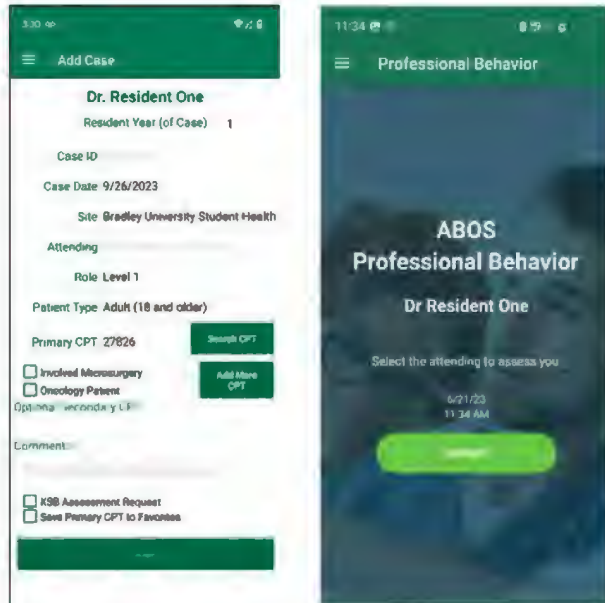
3:30

Add Case

Dr. Resident One

Resident Year (of Case) 1

Case ID

Case Date 9/26/2023

Site Bradley University Student Health

Attending

Role Level 1

Patient Type Adult (18 and older)

Primary CPT 27826

Search CPT

Involved Microsurgery

Oncology Patient

Add More CPT

Optional Secondary CPT

Comment

KSB Assessment Request

Save Primary CPT to Favorites

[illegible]

11:34

Professional Behavior

ABOS Professional Behavior

Dr Resident One

Select the attending to assess you

6/21/23 11:34 AM

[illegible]